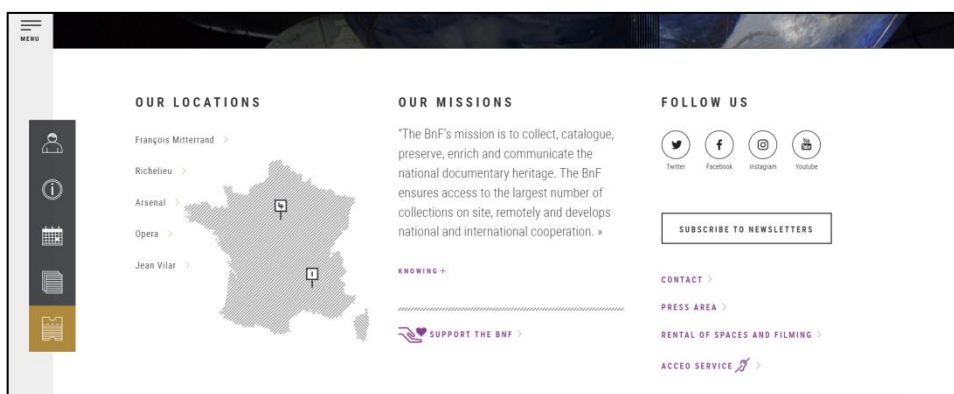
MENU

OUR LOCATIONS

François Mitterrand >

Richelieu >

Arsenal >

Opera >

Jean Vilar >

OUR MISSIONS

"The BnF's mission is to collect, catalogue, preserve, enrich and communicate the national documentary heritage. The BnF ensures access to the largest number of collections on site, remotely and develops national and international cooperation. »

KNOWING +

SUPPORT THE BNF >

FOLLOW US

Twitter Facebook Instagram Youtube

SUBSCRIBE TO NEWSLETTERS

CONTACT >

PRESS AREA >

RENTAL OF SPACES AND FILMING >

ACCEO SERVICE >